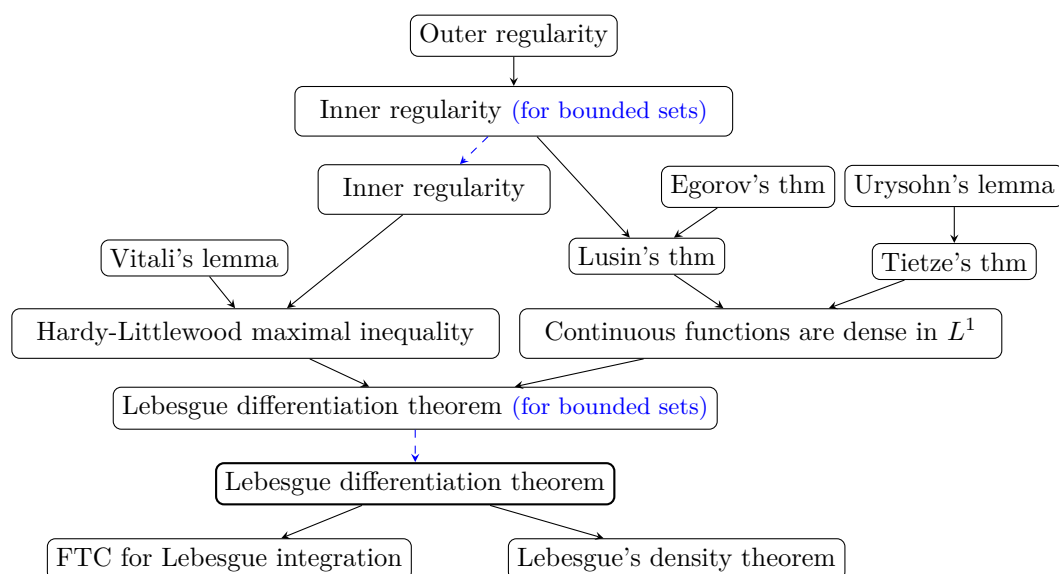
Outer regularity

Inner regularity (for bounded sets)

Inner regularity

Egorov's thm

Urysohn's lemma

Vitali's lemma

Lusin's thm

Tietze's thm

Hardy-Littlewood maximal inequality

Continuous functions are dense in $L^1$

Lebesgue differentiation theorem (for bounded sets)

Lebesgue differentiation theorem

FTC for Lebesgue integration

Lebesgue's density theorem